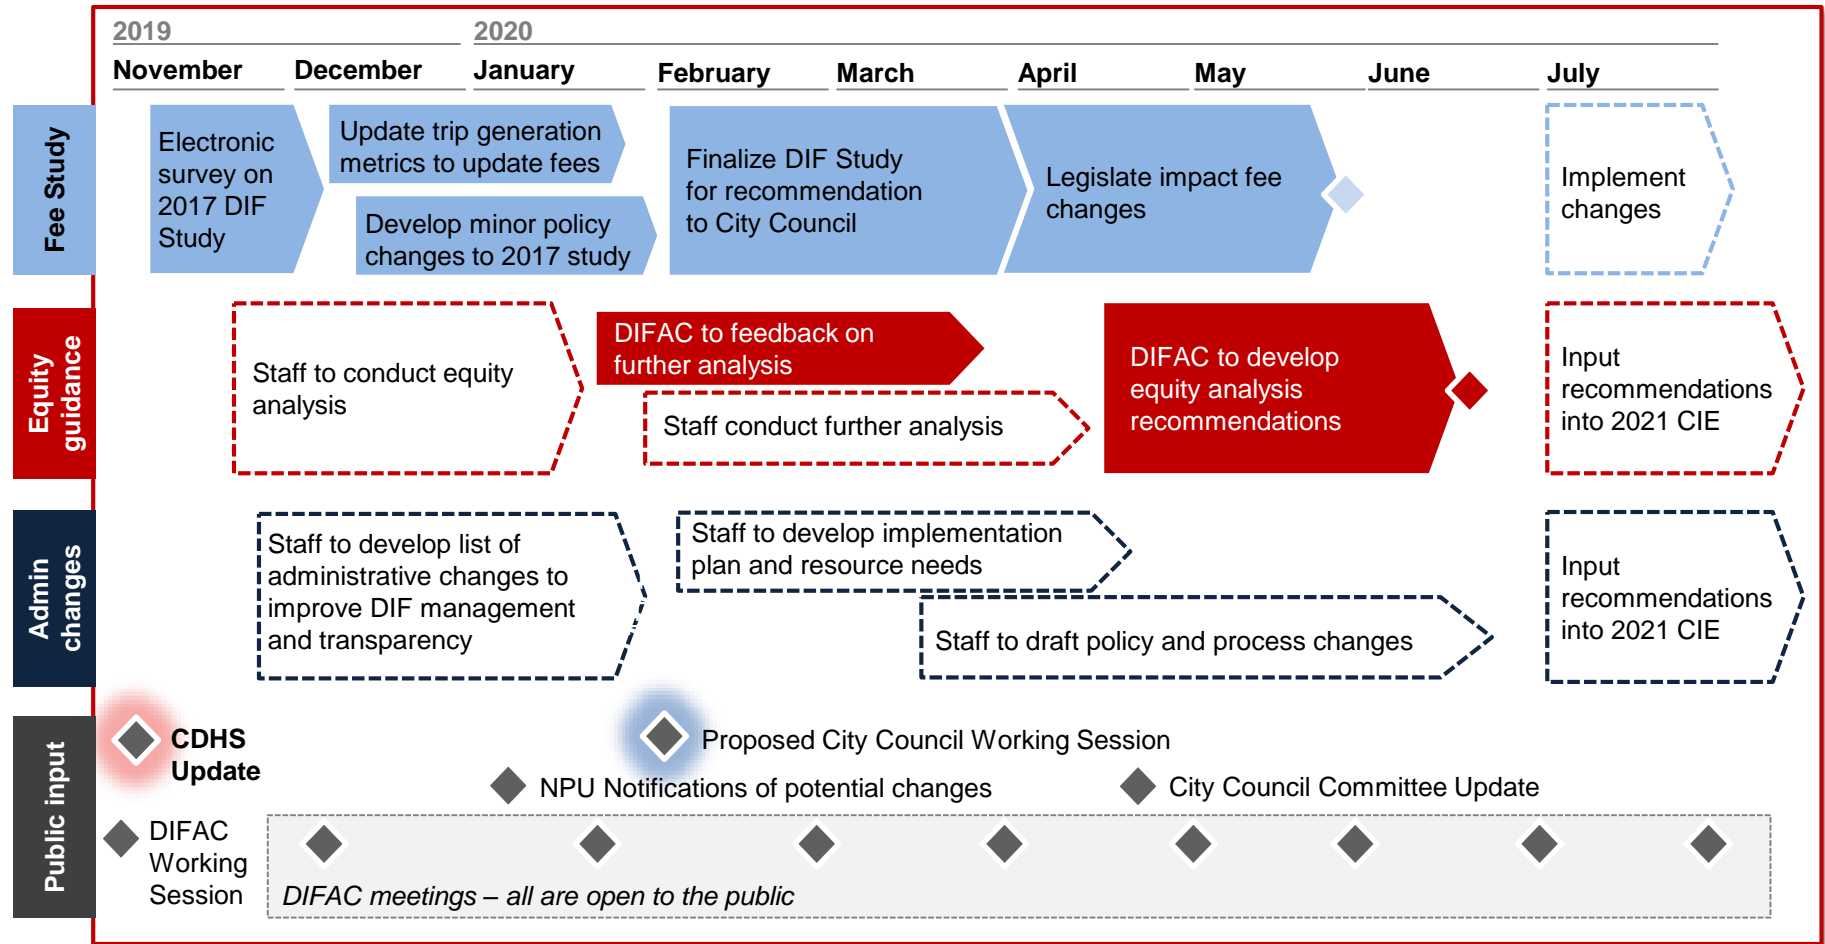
2019
2020
November
December
January
February
March
April
May
June
July

Fee Study
Electronic survey on 2017 DIF Study
Update trip generation metrics to update fees
Develop minor policy changes to 2017 study
Finalize DIF Study for recommendation to City Council
Legislate impact fee changes
Implement changes

Equity guidance
Staff to conduct equity analysis
DIFAC to feedback on further analysis
Staff conduct further analysis
DIFAC to develop equity analysis recommendations
Input recommendations into 2021 CIE

Admin changes
Staff to develop list of administrative changes to improve DIF management and transparency
Staff to develop implementation plan and resource needs
Staff to draft policy and process changes
Input recommendations into 2021 CIE

Public input
CDHS Update
Proposed City Council Working Session
NPU Notifications of potential changes
City Council Committee Update
DIFAC Working Session
DIFAC meetings – all are open to the public